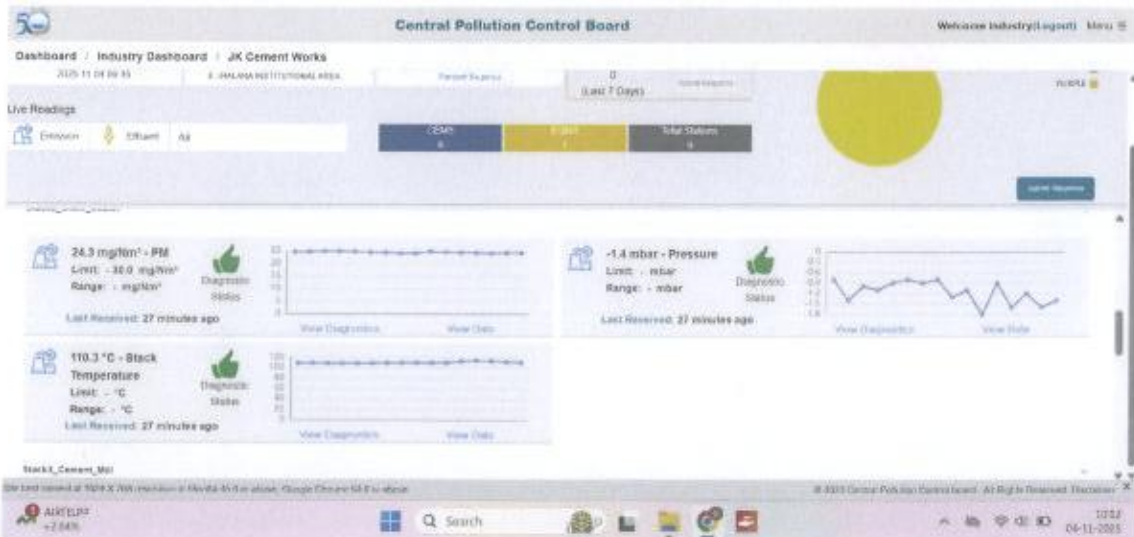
Central Pollution Control Board

Welcome Industry(Logout) Menu

Dashboard / Industry Dashboard / JK Cement Works

2025 11 04 09 45 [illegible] Period Expired 0 (Last 7 Days) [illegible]

Live Readings

Emission Effluent All

CEMS 0 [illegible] 1 Total Stations 0

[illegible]

24.3 mg/Nm³ - PM
Limit: - 30.0 mg/Nm³
Range: - mg/Nm³
Diagnostic Status
Last Received: 27 minutes ago
View Diagnostics View Data

-1.4 mbar - Pressure
Limit: - mbar
Range: - mbar
Diagnostic Status
Last Received: 27 minutes ago
View Diagnostics View Data

110.3 °C - Stack Temperature
Limit: - °C
Range: - °C
Diagnostic Status
Last Received: 27 minutes ago
View Diagnostics View Data

Stack3_Cement_Mill

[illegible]

© 2025 Central Pollution Control Board. All Right Reserved. Disclaimer

AIRTELPF +2.04%

Search

10:52 04-11-2025